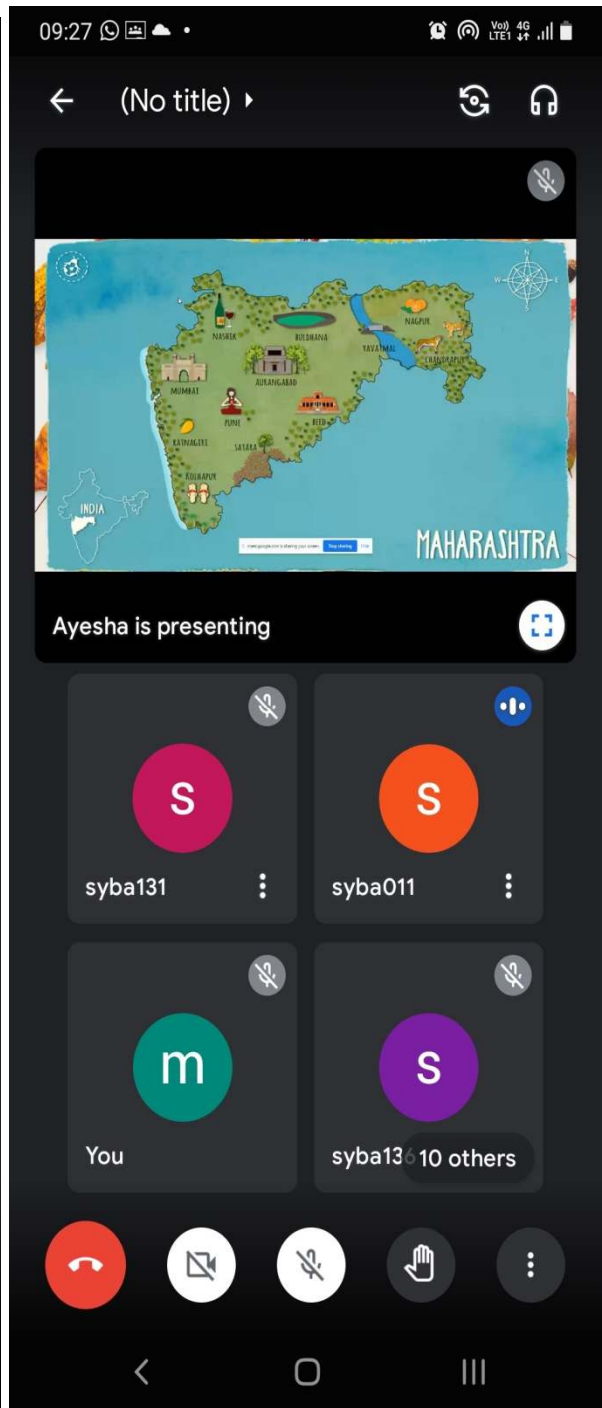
09:27

Vo)) 4G
LTE1

(No title)

NASHIK
BULDHANA
NAGPUR
YAVATMAL
CHANDRAPUR
MUMBAI
AURANGABAD
PUNE
BEED
RATNAGIRI
SATARA
KOLHAPUR
INDIA
MAHARASHTRA

meet.google.com is sharing your screen. Stop sharing Hide

Ayesha is presenting

S
syba131

S
syba011

m
You

S
syba13
10 others